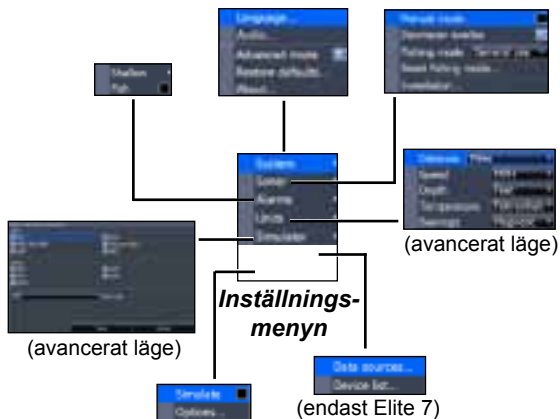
Language...
Audio...
Advanced mode
Restore defaults...
About...

Manual mode
Noise rejection
Fishing mode
Reset fishing mode...
Installation...

Shallow
Fish

System
Sonar
Alarms
Units
Simulator

Distance
Speed
Depth
Temperature
Bearings

(avancerat läge)

Inställnings-menyn

(avancerat läge)

Data sources...
Device list...

(endast Elite 7)

Simulate
Options...